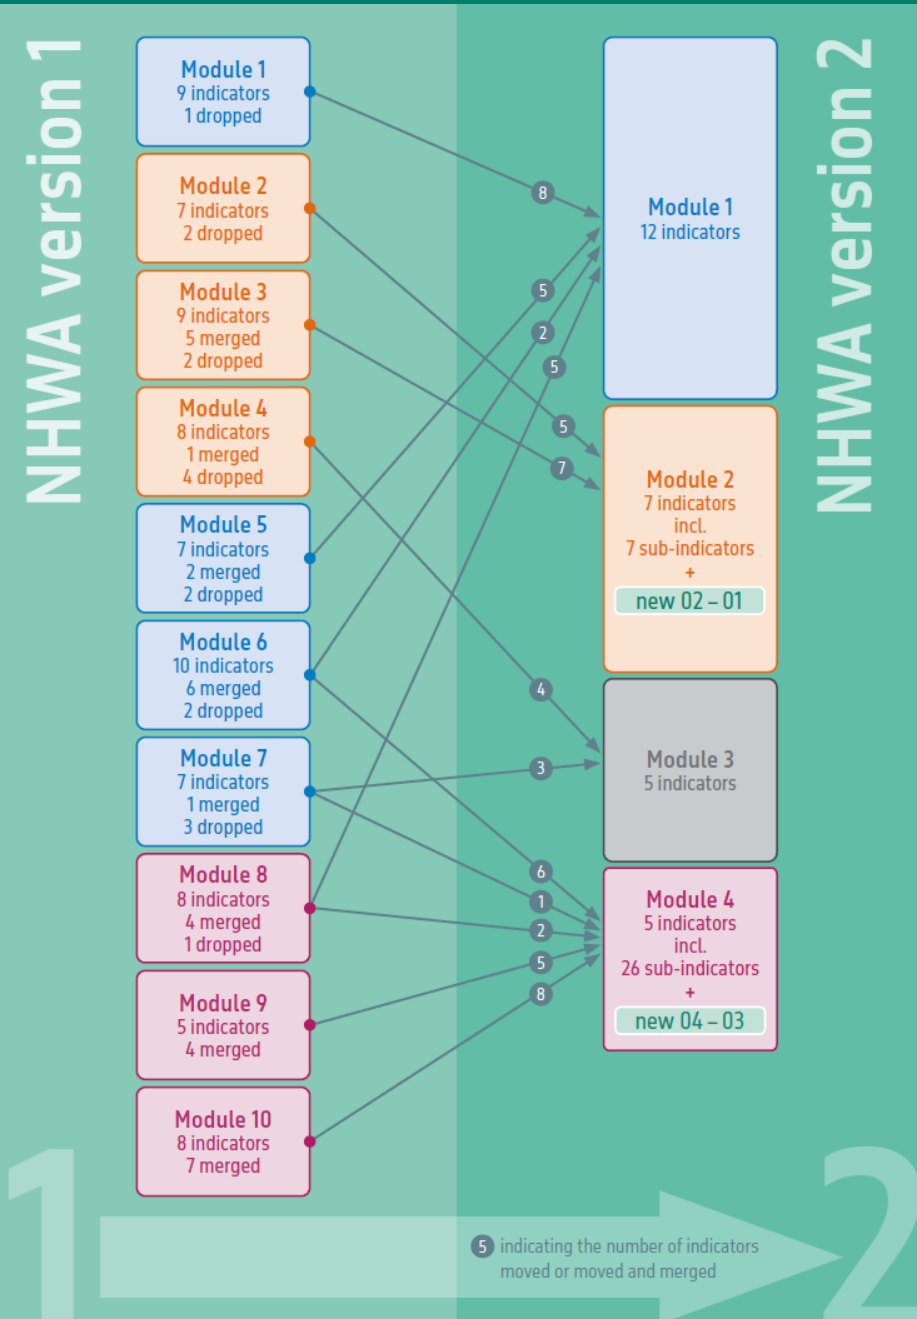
NHWA version 1

Module 1
9 indicators
1 dropped

Module 2
7 indicators
2 dropped

Module 3
9 indicators
5 merged
2 dropped

Module 4
8 indicators
1 merged
4 dropped

Module 5
7 indicators
2 merged
2 dropped

Module 6
10 indicators
6 merged
2 dropped

Module 7
7 indicators
1 merged
3 dropped

Module 8
8 indicators
4 merged
1 dropped

Module 9
5 indicators
4 merged

Module 10
8 indicators
7 merged

8
5
2
5
5
7
4
3
6
1
2
5
8

Module 1
12 indicators

Module 2
7 indicators
incl.
7 sub-indicators
+
new 02 – 01

Module 3
5 indicators

Module 4
5 indicators
incl.
26 sub-indicators
+
new 04 – 03

NHWA version 2

1

2

5 indicating the number of indicators moved or moved and merged